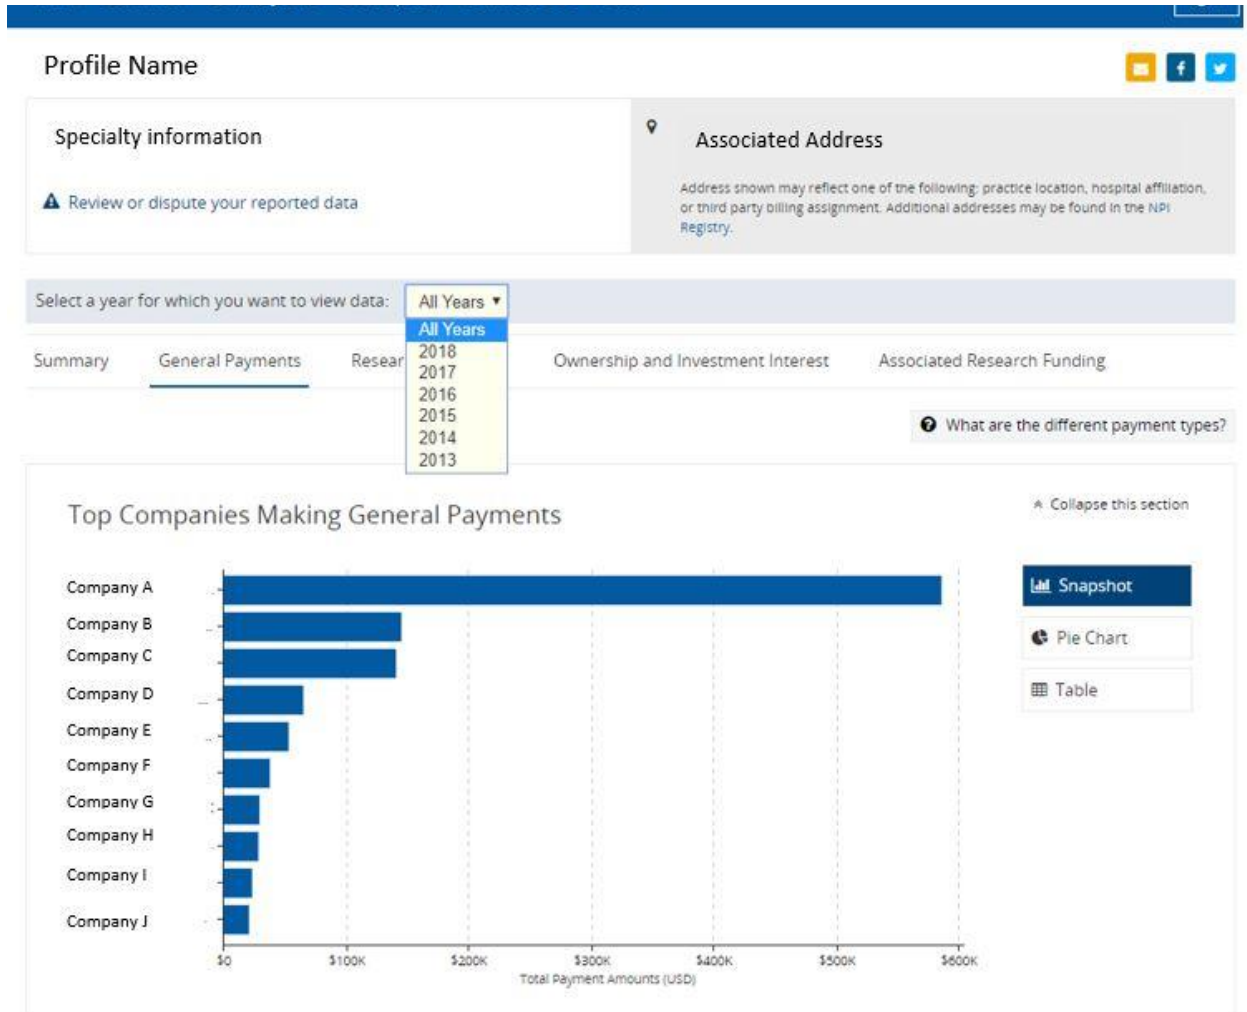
Profile Name

Specialty information

Review or dispute your reported data

Associated Address

Address shown may reflect one of the following: practice location, hospital affiliation, or third party billing assignment. Additional addresses may be found in the NPI Registry.

Select a year for which you want to view data: All Years

All Years
2018
2017
2016
2015
2014
2013

Summary General Payments Resear Ownership and Investment Interest Associated Research Funding

What are the different payment types?

Top Companies Making General Payments

Collapse this section

Snapshot
Pie Chart
Table

Company A
Company B
Company C
Company D
Company E
Company F
Company G
Company H
Company I
Company J

$0 $100K $200K $300K $400K $500K $600K
Total Payment Amounts (USD)